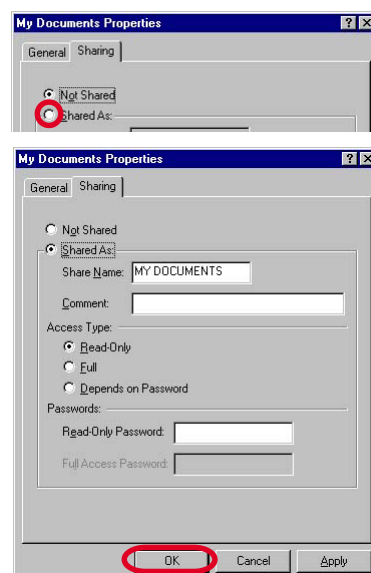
My Documents Properties

General Sharing

Not Shared

Shared As:

My Documents Properties

General Sharing

Not Shared

Shared As:

Share Name: MY DOCUMENTS

Comment:

Access Type:

Read-Only

Full

Depends on Password

Passwords:

Read-Only Password:

Full Access Password:

OK Cancel Apply